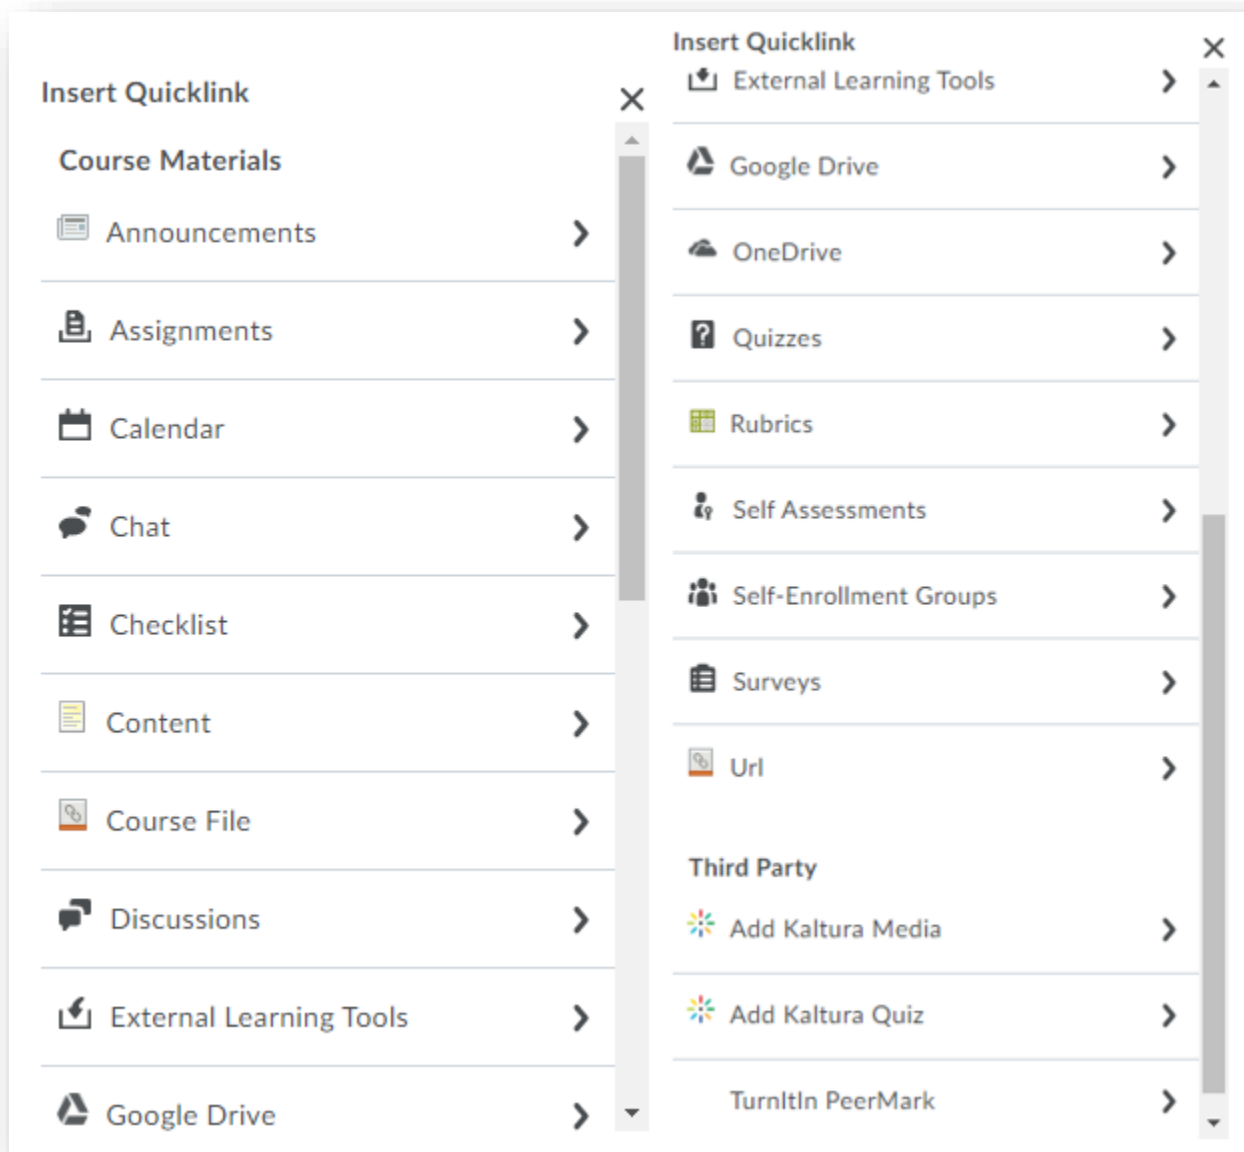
Insert Quicklink

Course Materials

Announcements

Assignments

Calendar

Chat

Checklist

Content

Course File

Discussions

External Learning Tools

Google Drive

Insert Quicklink

External Learning Tools

Google Drive

OneDrive

Quizzes

Rubrics

Self Assessments

Self-Enrollment Groups

Surveys

Url

Third Party

Add Kaltura Media

Add Kaltura Quiz

TurnItIn PeerMark